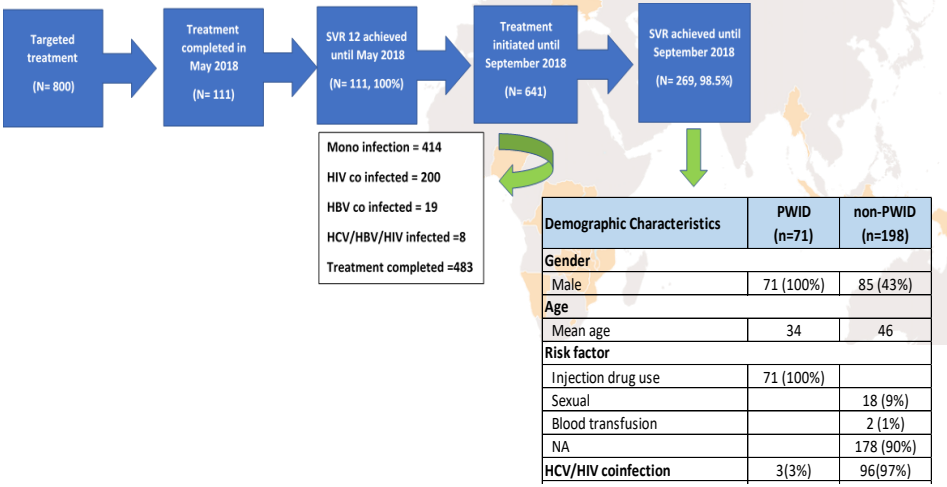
Targeted treatment

(N= 800)

Treatment completed in May 2018

(N= 111)

SVR 12 achieved until May 2018

(N= 111, 100%)

Treatment initiated until September 2018

(N= 641)

SVR achieved until September 2018

(N= 269, 98.5%)

Mono infection = 414

HIV co infected = 200

HBV co infected = 19

HCV/HBV/HIV infected =8

Treatment completed =483

| Demographic Characteristics | PWID (n=71) | non-PWID (n=198) |
|---|---|---|
| Gender | | |
| Male | 71 (100%) | 85 (43%) |
| Age | | |
| Mean age | 34 | 46 |
| Risk factor | | |
| Injection drug use | 71 (100%) | |
| Sexual | | 18 (9%) |
| Blood transfusion | | 2 (1%) |
| NA | | 178 (90%) |
| HCV/HIV coinfection | 3(3%) | 96(97%) |